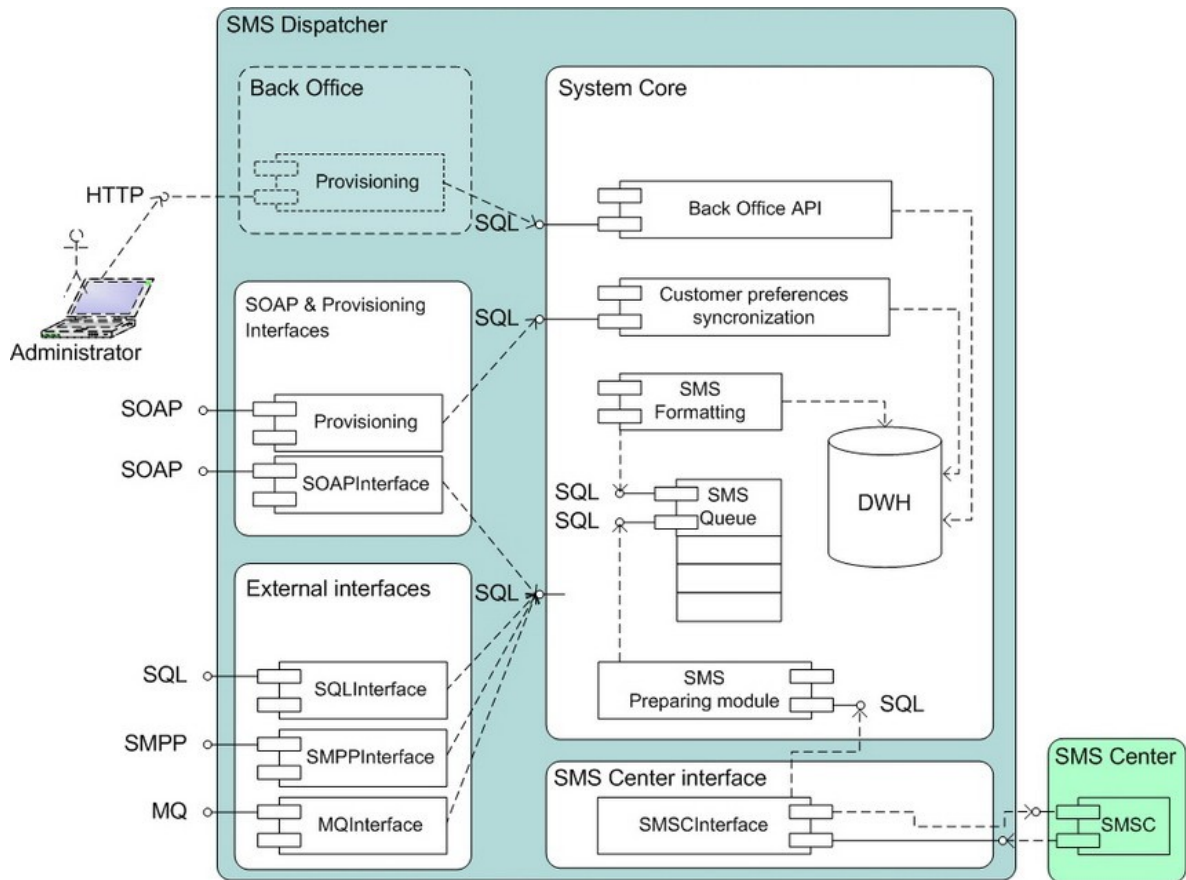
SMS Dispatcher

Back Office

Provisioning

HTTP

Administrator

System Core

SQL

Back Office API

SOAP & Provisioning Interfaces

SQL

Customer preferences syncronization

SMS Formatting

SOAP

Provisioning

SOAP

SOAPInterface

SQL

SQL

SMS Queue

DWH

External interfaces

SQL

SQL

SQLInterface

SMPP

SMPPInterface

MQ

MQInterface

SMS Preparing module

SQL

SMS Center interface

SMSCInterface

SMS Center

SMSC